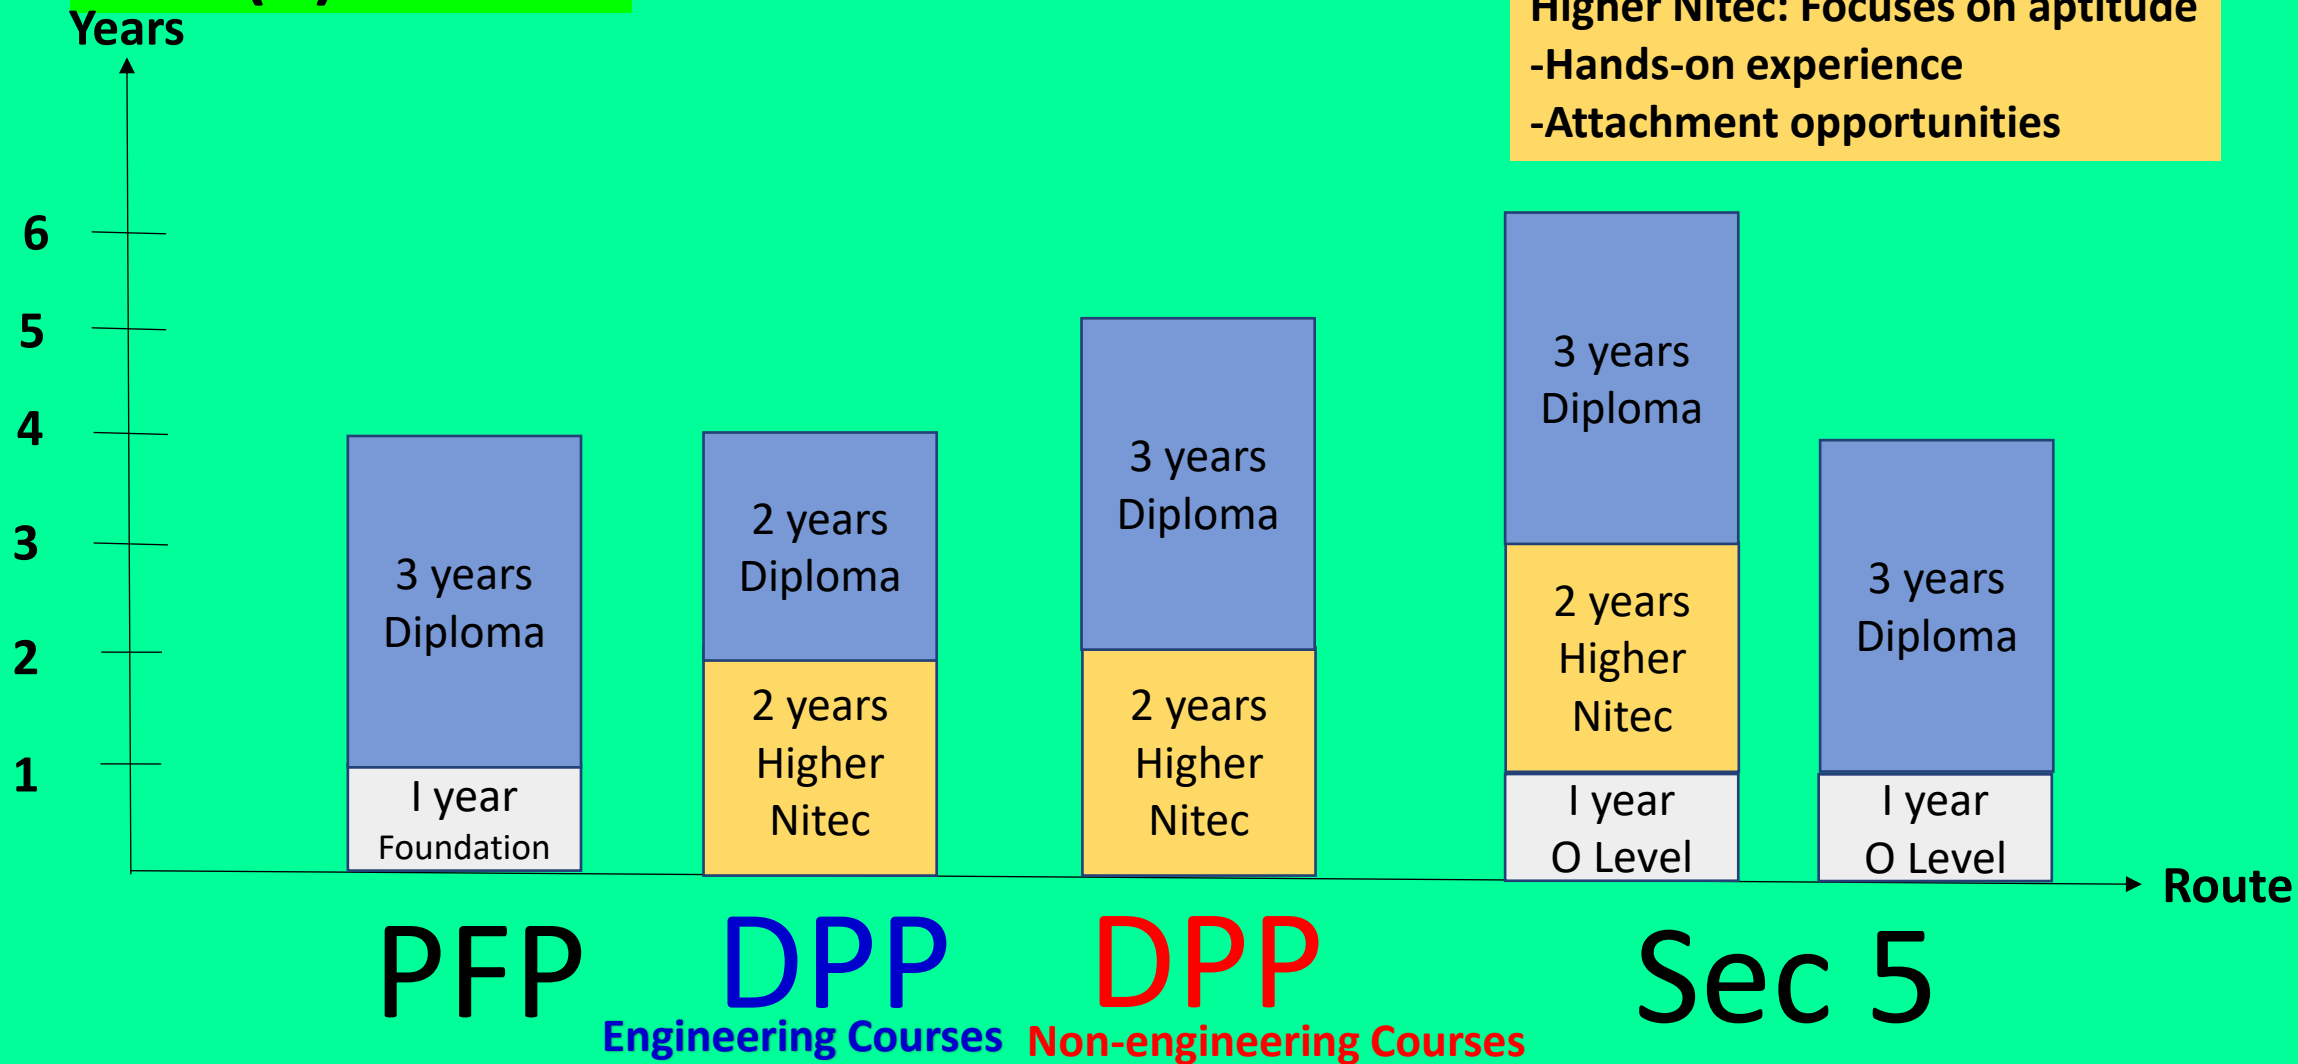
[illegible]

Years

Higher Nitec: Focuses on aptitude
-Hands-on experience
-Attachment opportunities

6
5
4
3
2
1

3 years Diploma

I year Foundation

2 years Diploma

2 years Higher Nitec

3 years Diploma

2 years Higher Nitec

3 years Diploma

2 years Higher Nitec

I year O Level

3 years Diploma

I year O Level

Route

PFP

DPP
Engineering Courses

DPP
Non-engineering Courses

Sec 5